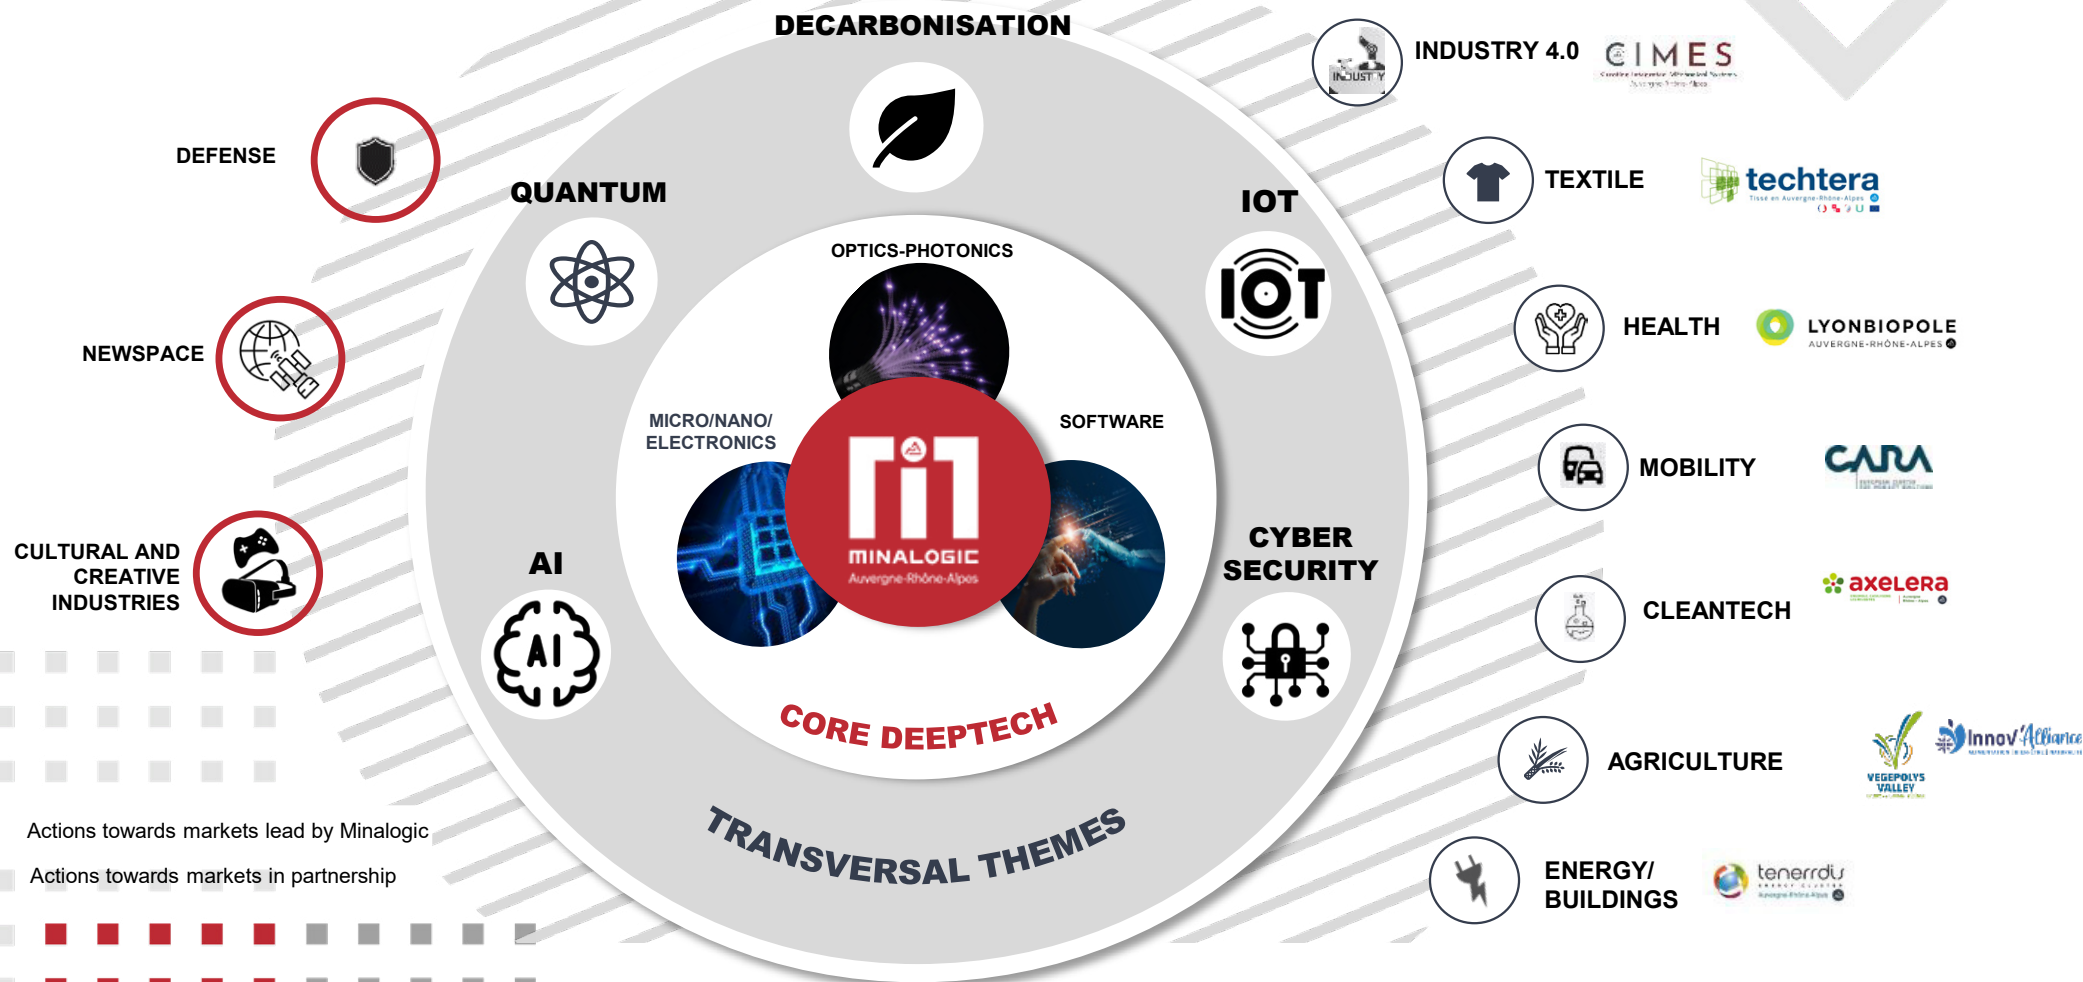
DECARBONISATION

QUANTUM

IOT

DEFENSE

NEWSPACE

CULTURAL AND CREATIVE INDUSTRIES

OPTICS-PHOTONICS

MICRO/NANO/ ELECTRONICS

SOFTWARE

MINALOGIC
Auvergne-Rhône-Alpes

AI

CYBER SECURITY

CORE DEEPTECH

TRANSVERSAL THEMES

Actions towards markets lead by Minalogic

Actions towards markets in partnership

INDUSTRY 4.0 CIMES

TEXTILE techtera

HEALTH LYONBIOPOLE AUVERGNE-RHÔNE-ALPES

MOBILITY CARA

CLEANTECH axelera

AGRICULTURE VEGEPOLYS VALLEY Innov'Alliance

ENERGY/ BUILDINGS tenerrdis